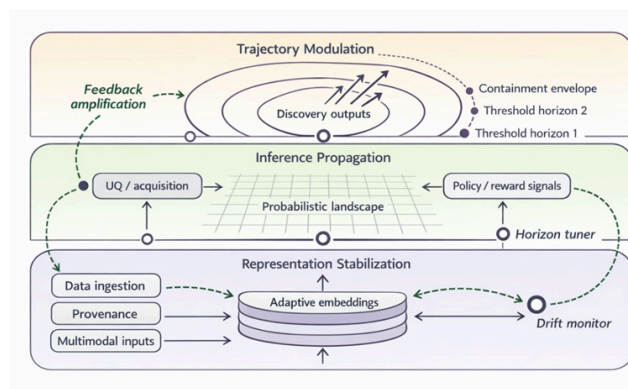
Trajectory Modulation

Feedback amplification

Discovery outputs

Containment envelope

Threshold horizon 2

Threshold horizon 1

Inference Propagation

UQ / acquisition

Probabilistic landscape

Policy / reward signals

Horizon tuner

Representation Stabilization

Data ingestion

Provenance

Multimodal inputs

Adaptive embeddings

Drift monitor